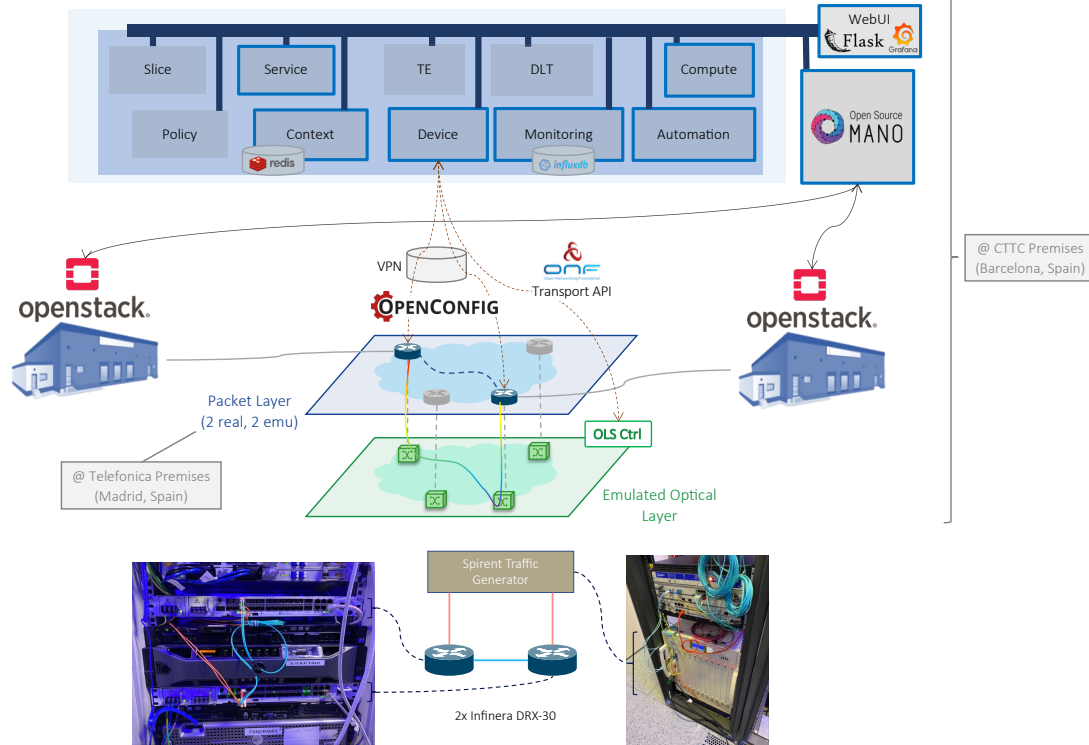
WebUI
Flask
Grafana

Slice
Service
TE
DLT
Compute
Policy
Context
redis
Device
Monitoring
influxdb
Automation

Open Source
MANO

VPN
ONF
Transport API
OPENCONFIG

openstack.

openstack.

@ CTTC Premises
(Barcelona, Spain)

Packet Layer
(2 real, 2 emu)

OLS Ctrl

@ Telefonica Premises
(Madrid, Spain)

Emulated Optical Layer

Spirent Traffic Generator

2x Infinera DRX-30